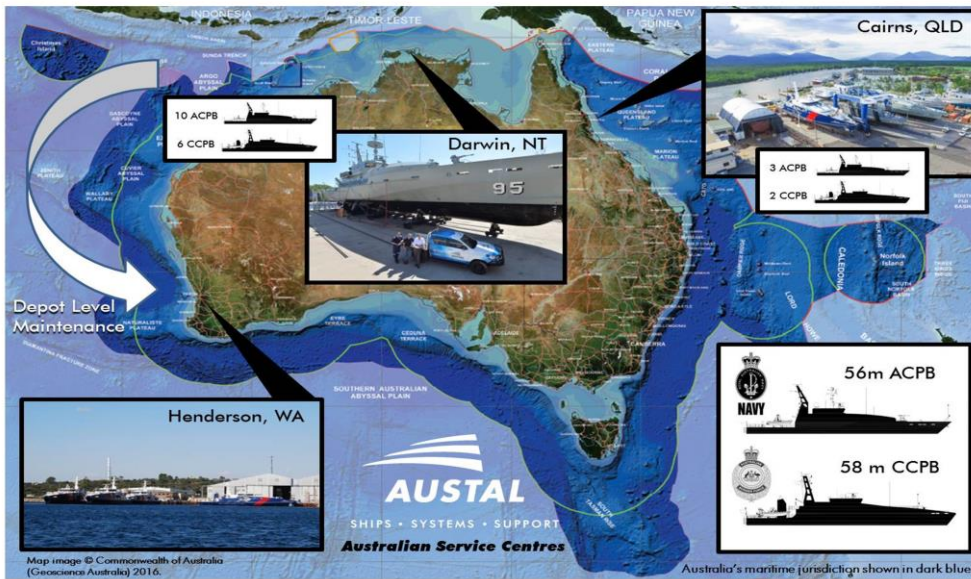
INDONESIA

TIMOR-LESTE

PAPUA NEW GUINEA

Cairns, QLD

10 ACPB

6 CCPB

Darwin, NT

95

3 ACPB

2 CCPB

Depot Level Maintenance

Norfolk Island

Henderson, WA

SOUTHERN AUSTRALIAN ABYSSAL PLAIN

AUSTAL

SHIPS • SYSTEMS • SUPPORT

Australian Service Centres

NAVY

56m ACPB

58 m CCPB

Map image © Commonwealth of Australia (Geoscience Australia) 2016.

Australia's maritime jurisdiction shown in dark blue